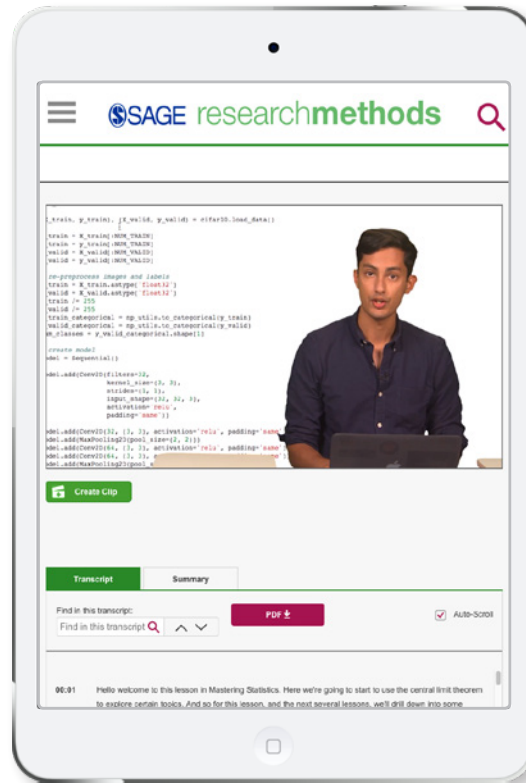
SAGE researchmethods

_train, y_train), (X_valid, y_valid) = cifar10.load_data()

_train = X_train[:NUM_TRAIN]
_train = y_train[:NUM_TRAIN]
_valid = X_valid[:NUM_VALID]
_valid = y_valid[:NUM_VALID]

re-preprocess images and labels
_train = X_train.astype('float32')
_valid = X_valid.astype('float32')
_train /= 255
_valid /= 255
_train_categorical = np_utils.to_categorical(y_train)
_valid_categorical = np_utils.to_categorical(y_valid)
m_classes = y_valid_categorical.shape[1]

create model
odel = Sequential()

odel.add(Conv2D(filters=32,
kernel_size=(3, 3),
strides=(1, 1),
input_shape=(32, 32, 3),
activation='relu',
padding='same'))

odel.add(Conv2D(32, (3, 3), activation='relu', padding='same
odel.add(MaxPooling2D(pool_size=(2, 2)))
odel.add(Conv2D(64, (3, 3), activation='relu', padding='same
odel.add(Conv2D(64, (3, 3), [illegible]
odel.add(MaxPooling2D(pool_s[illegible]

Create Clip

Transcript

Summary

Find in this transcript:

Find in this transcript

PDF

Auto-Scroll

00:01 Hello welcome to this lesson in Mastering Statistics. Here we're going to start to use the central limit theorem to explore certain topics. And so for this lesson, and the next several lessons, we'll drill down into some